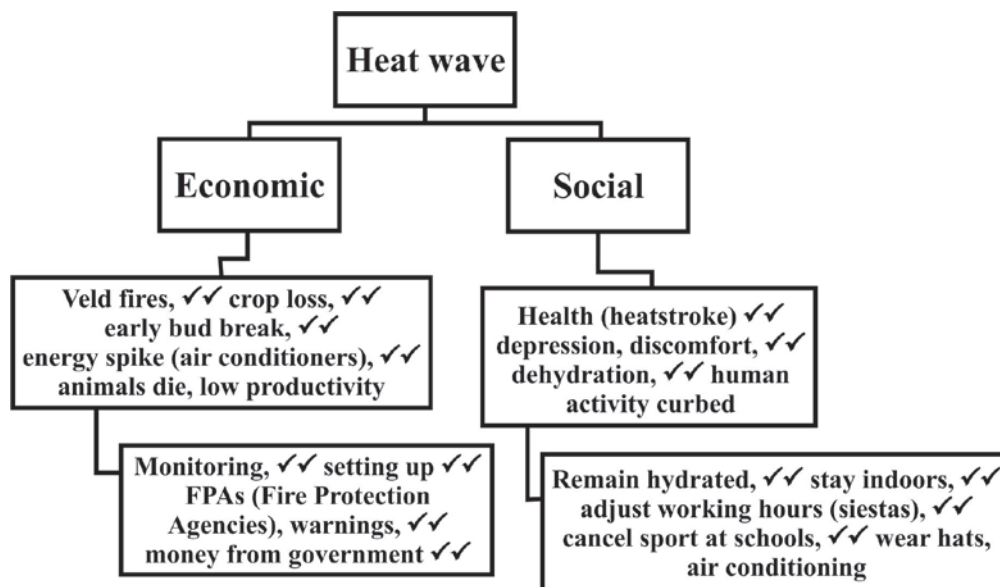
Heat wave

Economic

Social

Veld fires, ✓✓ crop loss, ✓✓ early bud break, ✓✓ energy spike (air conditioners), ✓✓ animals die, low productivity

Monitoring, ✓✓ setting up ✓✓ FPAs (Fire Protection Agencies), warnings, ✓✓ money from government ✓✓

Health (heatstroke) ✓✓ depression, discomfort, ✓✓ dehydration, ✓✓ human activity curbed

Remain hydrated, ✓✓ stay indoors, ✓✓ adjust working hours (siestas), ✓✓ cancel sport at schools, ✓✓ wear hats, air conditioning